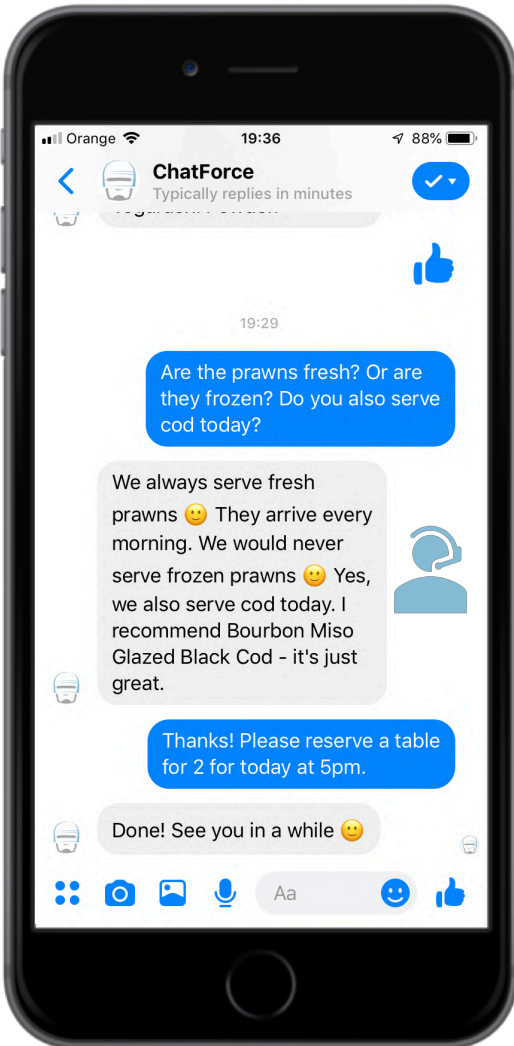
Orange 19:36 88%

ChatForce
Typically replies in minutes

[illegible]

19:29

Are the prawns fresh? Or are they frozen? Do you also serve cod today?

We always serve fresh prawns 🙂 They arrive every morning. We would never serve frozen prawns 🙂 Yes, we also serve cod today. I recommend Bourbon Miso Glazed Black Cod - it's just great.

Thanks! Please reserve a table for 2 for today at 5pm.

Done! See you in a while 🙂

Aa